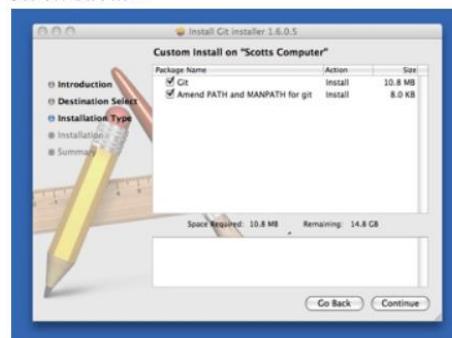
Install Git installer 1.6.0.5

Custom Install on "Scotts Computer"

Introduction
Destination Select
Installation Type
Installation
Summary

| Package Name | Action | Size |
|---|---|---|
| Git | Install | 10.8 MB |
| Amend PATH and MANPATH for git | Install | 8.0 KB |

Space Required: 10.8 MB Remaining: 14.8 GB

Go Back
Continue